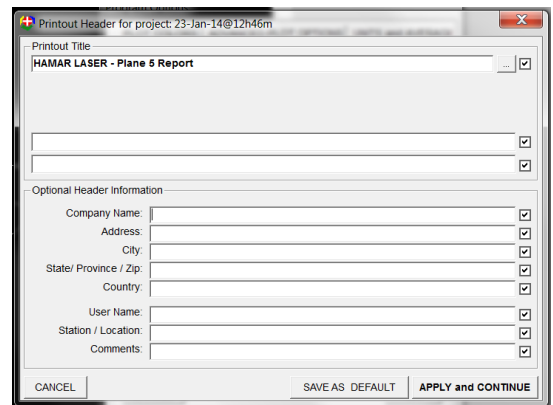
Printout Header for project: 23-Jan-14@12h46m

Printout Title

HAMAR LASER - Plane 5 Report

...

Optional Header Information

Company Name:

Address:

City:

State/ Province / Zip:

Country:

User Name:

Station / Location:

Comments:

CANCEL

SAVE AS DEFAULT

APPLY and CONTINUE